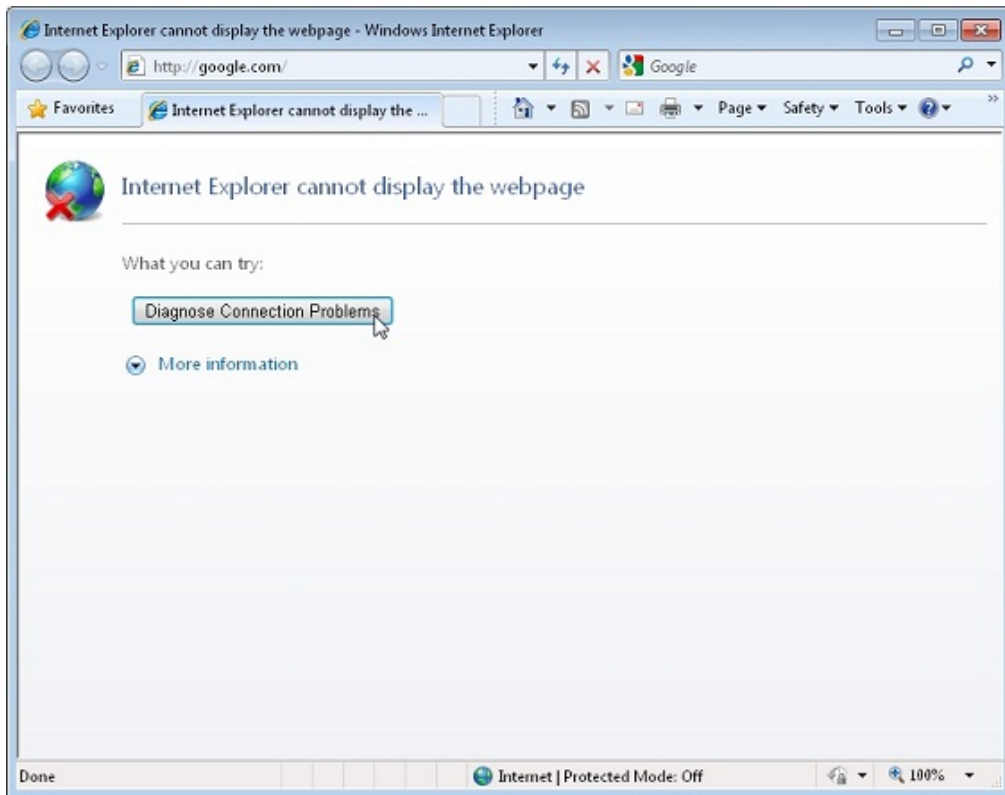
Internet Explorer cannot display the webpage - Windows Internet Explorer

http://google.com/

Google

Favorites

Internet Explorer cannot display the ...

Page ▾ Safety ▾ Tools ▾

Internet Explorer cannot display the webpage

What you can try:

Diagnose Connection Problems

More information

Done

Internet | Protected Mode: Off

100%